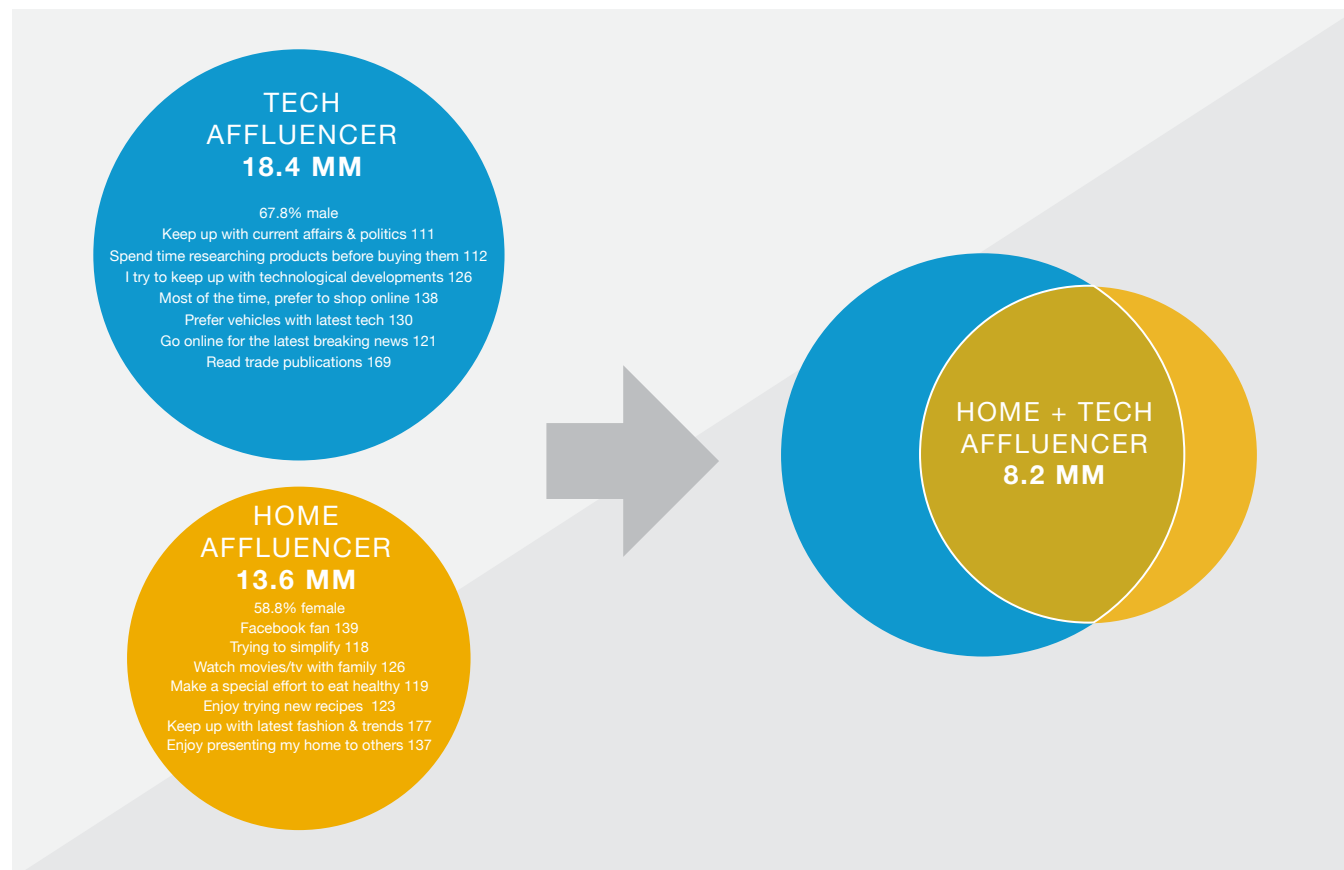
TECH AFFLUENCER
18.4 MM

67.8% male
Keep up with current affairs & politics 111
Spend time researching products before buying them 112
I try to keep up with technological developments 126
Most of the time, prefer to shop online 138
Prefer vehicles with latest tech 130
Go online for the latest breaking news 121
Read trade publications 169

HOME AFFLUENCER
13.6 MM
58.8% female
Facebook fan 139
Trying to simplify 118
Watch movies/tv with family 126
Make a special effort to eat healthy 119
Enjoy trying new recipes 123
Keep up with latest fashion & trends 177
Enjoy presenting my home to others 137

HOME + TECH AFFLUENCER
8.2 MM